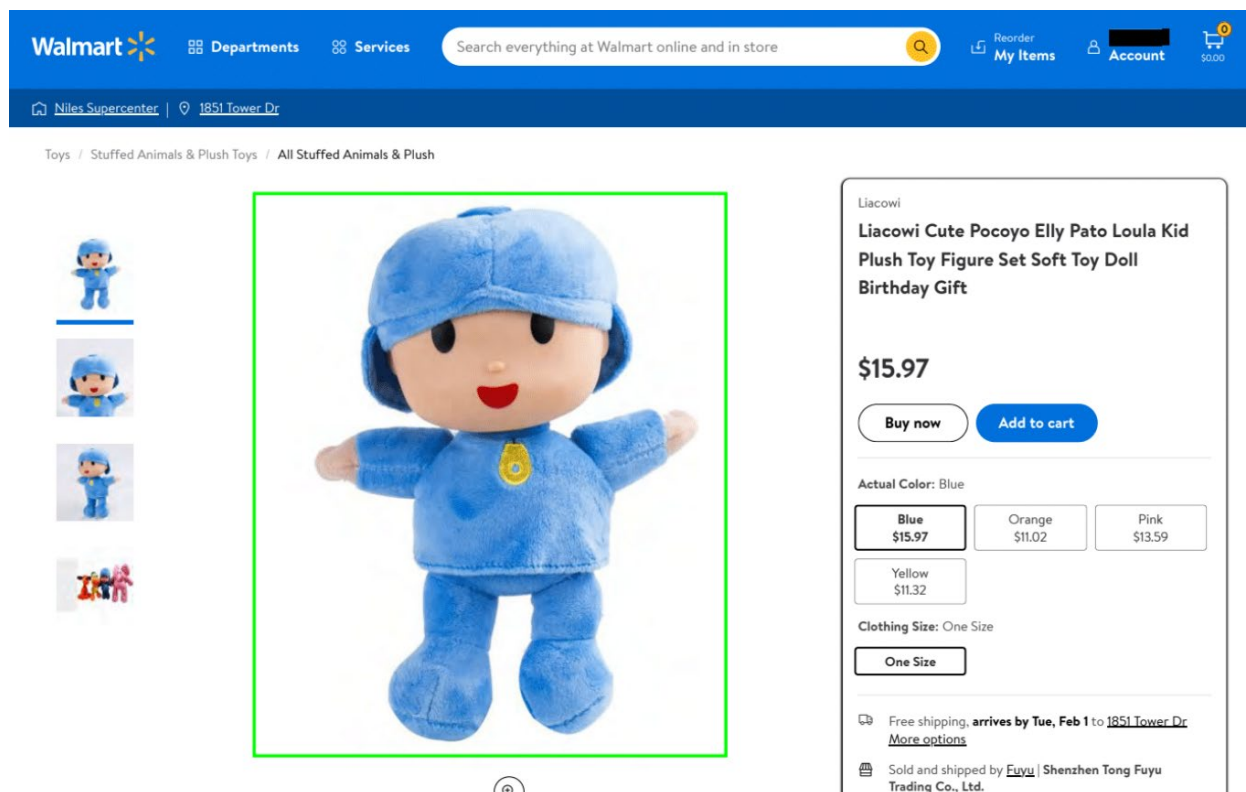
Walmart

Departments

Services

Search everything at Walmart online and in store

Reorder
My Items

Account

0
$0.00

Niles Supercenter | 1851 Tower Dr

Toys / Stuffed Animals & Plush Toys / All Stuffed Animals & Plush

Liacowi

Liacowi Cute Pocoyo Elly Pato Loula Kid Plush Toy Figure Set Soft Toy Doll Birthday Gift

$15.97

Buy now

Add to cart

Actual Color: Blue

| Blue $15.97 | Orange $11.02 | Pink $13.59 |
|---|---|---|
| Yellow $11.32 | | |

Clothing Size: One Size

One Size

Free shipping, arrives by Tue, Feb 1 to 1851 Tower Dr
More options

Sold and shipped by Fuyu | Shenzhen Tong Fuyu Trading Co., Ltd.